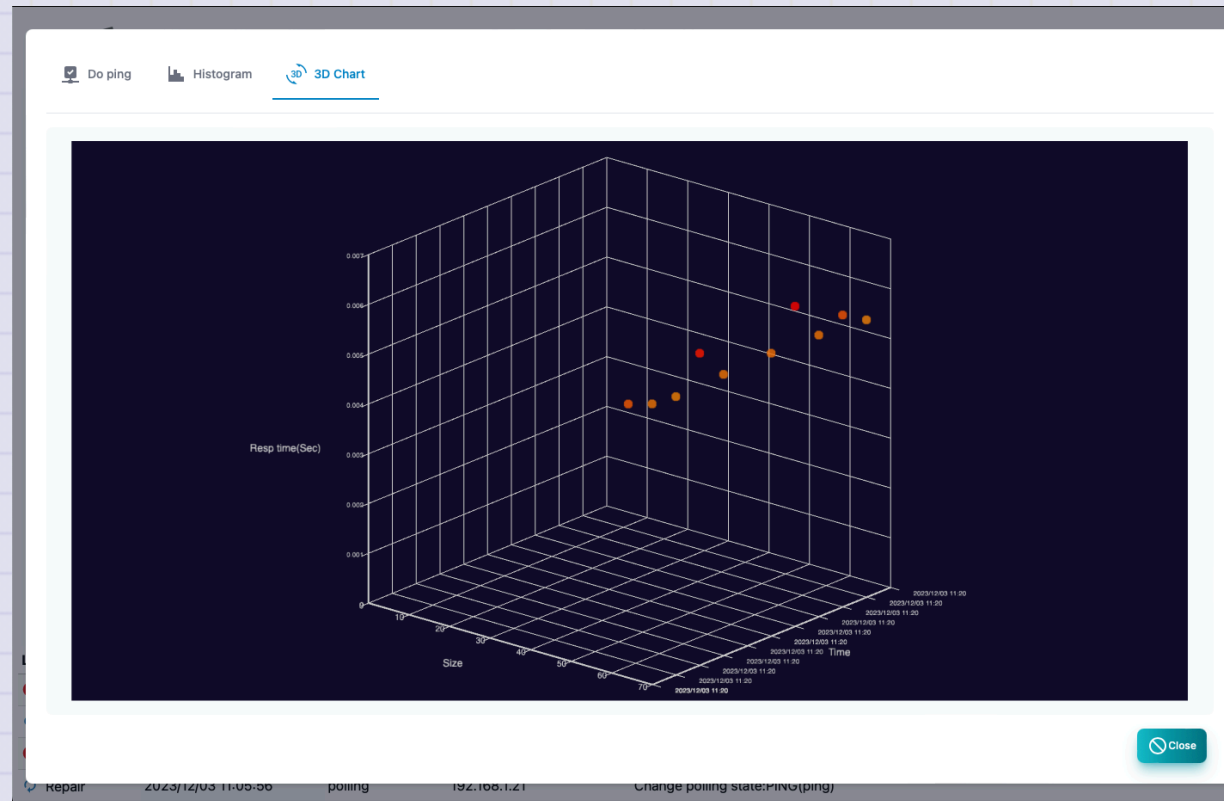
Do ping
Histogram
3D Chart

0.007
0.006
0.005
0.004
0.003
0.002
0.001
0
Resp time(Sec)

10
20
30
40
50
60
70
Size

2023/12/03 11:20
2023/12/03 11:20
2023/12/03 11:20
2023/12/03 11:20
2023/12/03 11:20
2023/12/03 11:20
2023/12/03 11:20
2023/12/03 11:20
2023/12/03 11:20
2023/12/03 11:20
2023/12/03 11:20
Time

Close

Repair 2023/12/03 11:05:56 polling 192.168.1.21 Change polling state:PING(ping)